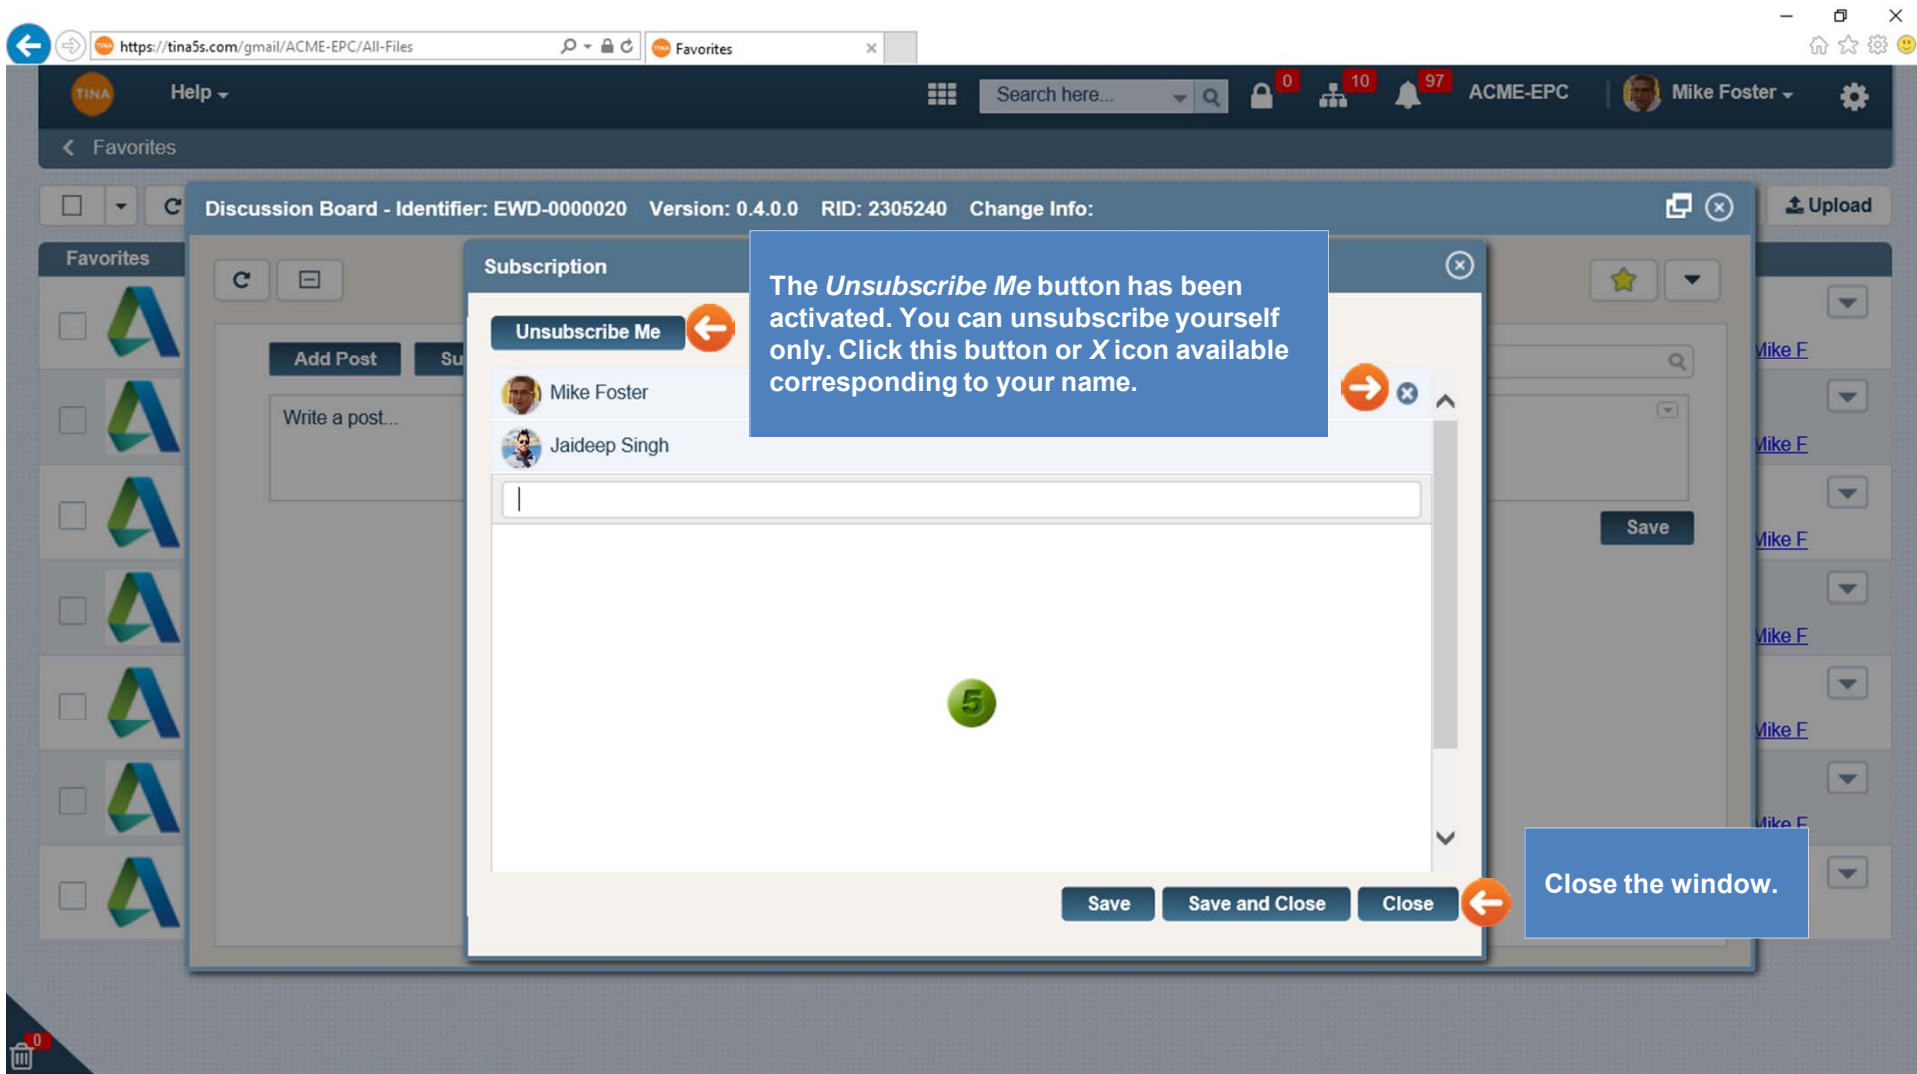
https://tina5s.com/gmail/ACME-EPC/All-Files

Favorites

TINA Help

Search here...

0 10 97 ACME-EPC Mike Foster

Favorites

Upload

Discussion Board - Identifier: EWD-0000020 Version: 0.4.0.0 RID: 2305240 Change Info:

Favorites

Add Post Su

Write a post...

Subscription

Unsubscribe Me

The *Unsubscribe Me* button has been activated. You can unsubscribe yourself only. Click this button or *X* icon available corresponding to your name.

Mike Foster

Jaideep Singh

5

Save Save and Close Close

Close the window.

Save

Mike F

Mike F

Mike F

Mike F

Mike F

Mike F

0